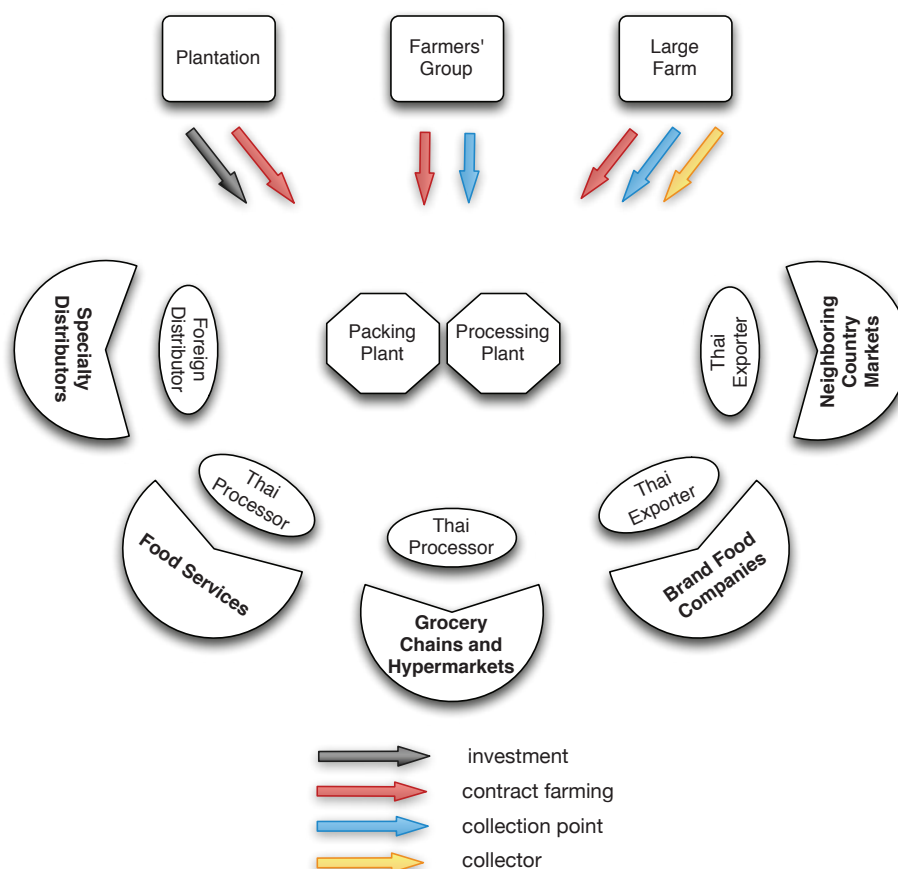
Plantation

Farmers' Group

Large Farm

Specialty Distributors

Foreign Distributor

Packing Plant

Processing Plant

Thai Exporter

Neighboring Country Markets

Thai Processor

Food Services

Thai Processor

Grocery Chains and Hypermarkets

Thai Exporter

Brand Food Companies

investment

contract farming

collection point

collector